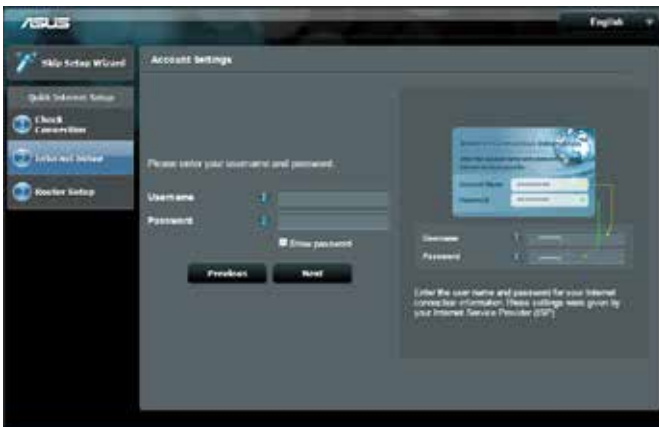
ASUS

English

Skip Setup Wizard

Quick Internet Setup

Check Connection

Internet Setup

Router Setup

Account Settings

Please enter your username and password.

Username

Password

Show password

Previous

Next

Username

Password

Username

Password

Enter the user name and password for your Internet connection information. These settings were given by your Internet Service Provider (ISP).